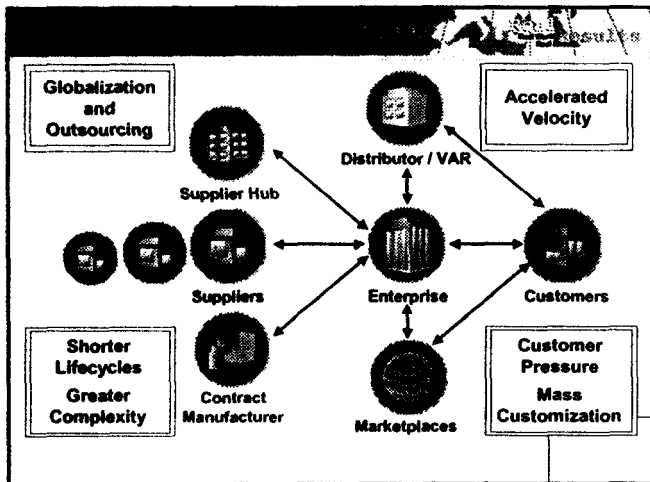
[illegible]

Globalization and Outsourcing

Accelerated Velocity

Distributor / VAR

Supplier Hub

Suppliers

Enterprise

Customers

Shorter Lifecycles

Greater Complexity

Contract Manufacturer

Marketplaces

Customer Pressure

Mass Customization